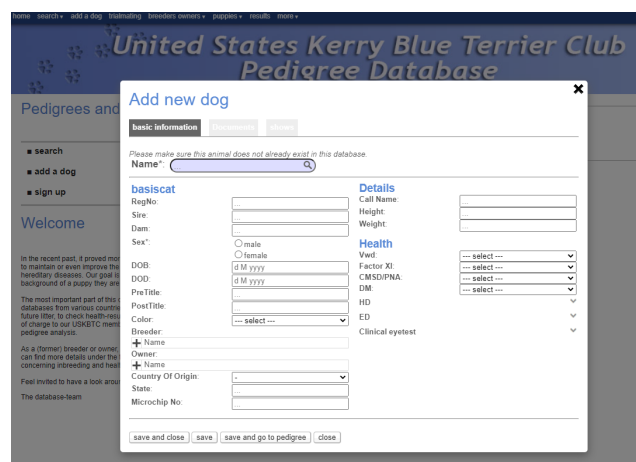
home search ▾ add a dog trialmating breeders owners ▾ puppies ▾ results more ▾

United States Kerry Blue Terrier Club
Pedigree Database

Pedigrees and

■ search
■ add a dog
■ sign up

Welcome

In the recent past, it proved mo to maintain or even improve the hereditary diseases. Our goal is background of a puppy they are

The most important part of this databases from various countrie future litter, to check health-resu of charge to our USKBTC memb pedigree analysis.

As a (former) breeder or owner, can find more details under the concerning inbreeding and heal

Feel invited to have a look arou

The database-team

Add new dog

basic information | Documents | shows

Please make sure this animal does not already exist in this database.
Name*:

basiscat
RegNo: ...
Sire: ...
Dam: ...
Sex*: male female
DOB: d M yyyy
DOD: d M yyyy
PreTitle: ...
PostTitle: ...
Color: ---- select ----
Breeder:
+ Name
Owner:
+ Name
Country Of Origin: -
State: ...
Microchip No: ...

Details
Call Name: ...
Height: ...
Weight: ...

Health
Vwd: --- select ---
Factor XI: --- select ---
CMSD/PNA: --- select ---
DM: --- select ---
HD
ED
Clinical eyetest

save and close | save | save and go to pedigree | close